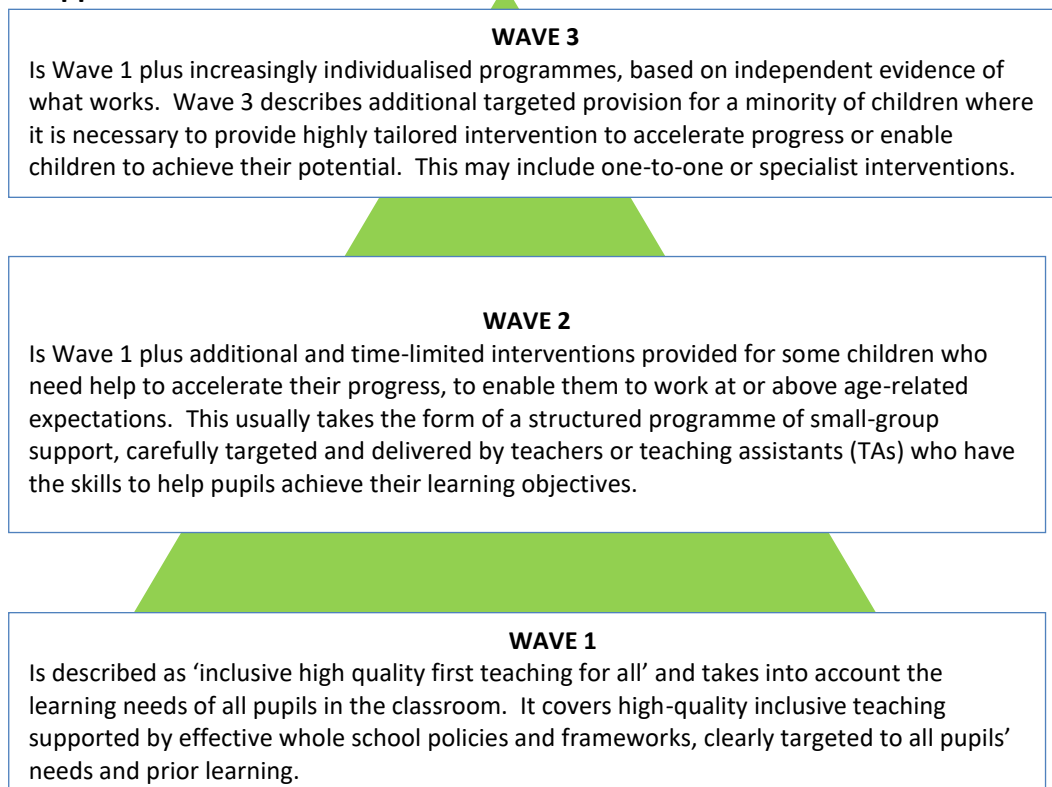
WAVE 3
Is Wave 1 plus increasingly individualised programmes, based on independent evidence of what works. Wave 3 describes additional targeted provision for a minority of children where it is necessary to provide highly tailored intervention to accelerate progress or enable children to achieve their potential. This may include one-to-one or specialist interventions.

WAVE 2
Is Wave 1 plus additional and time-limited interventions provided for some children who need help to accelerate their progress, to enable them to work at or above age-related expectations. This usually takes the form of a structured programme of small-group support, carefully targeted and delivered by teachers or teaching assistants (TAs) who have the skills to help pupils achieve their learning objectives.

WAVE 1
Is described as ‘inclusive high quality first teaching for all’ and takes into account the learning needs of all pupils in the classroom. It covers high-quality inclusive teaching supported by effective whole school policies and frameworks, clearly targeted to all pupils’ needs and prior learning.